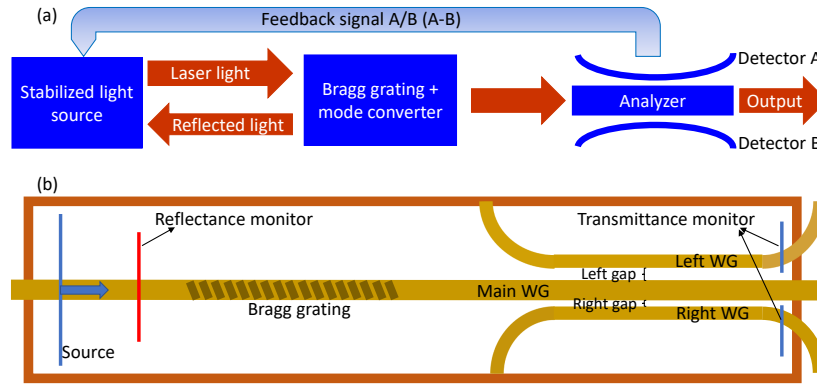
(a)

Feedback signal A/B (A-B)

Stabilized light source

Laser light

Reflected light

Bragg grating + mode converter

Detector A

Analyzer

Output

Detector B

(b)

Reflectance monitor

Transmittance monitor

Left gap {

Left WG

Main WG

Right gap {

Bragg grating

Right WG

Source